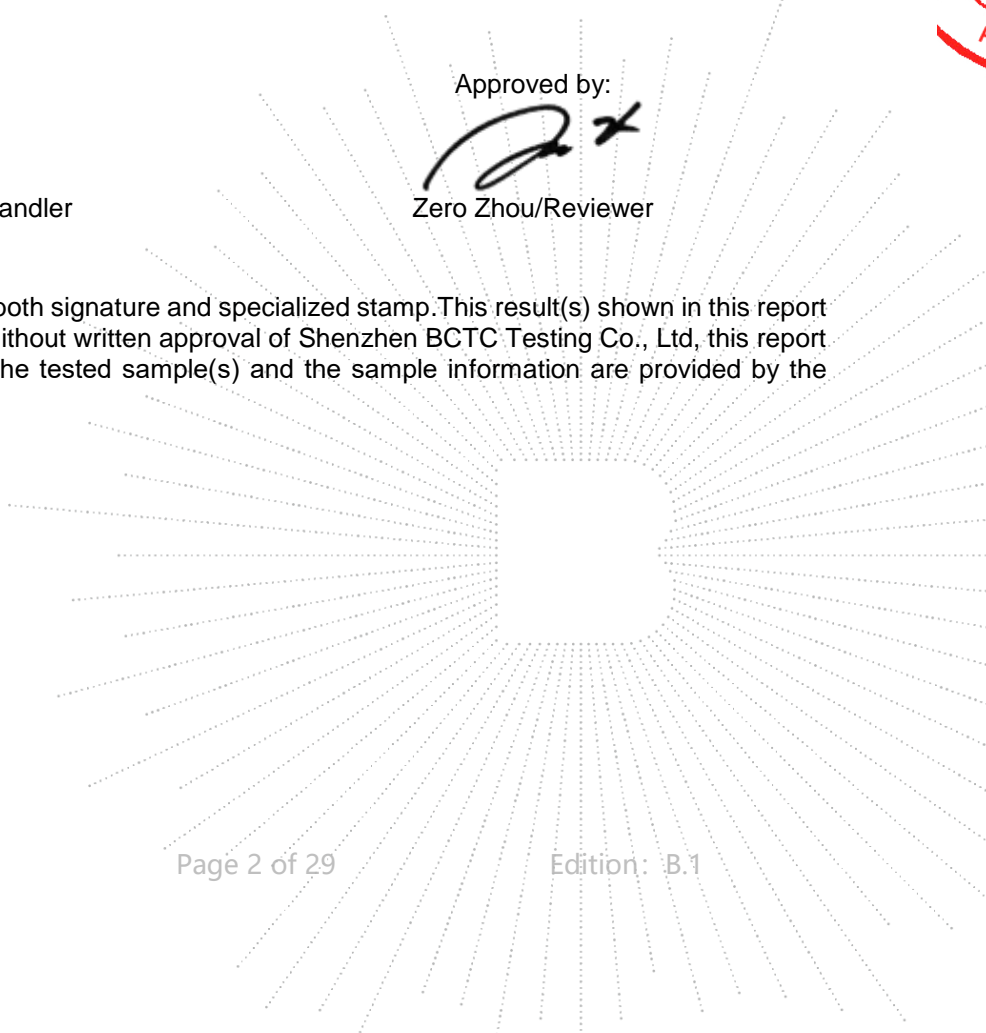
Approved by:

andler

Zero Zhou/Reviewer

both signature and specialized stamp.This result(s) shown in this report ithout written approval of Shenzhen BCTC Testing Co., Ltd, this report he tested sample(s) and the sample information are provided by the

Page 2 of 29

Edition：B.1